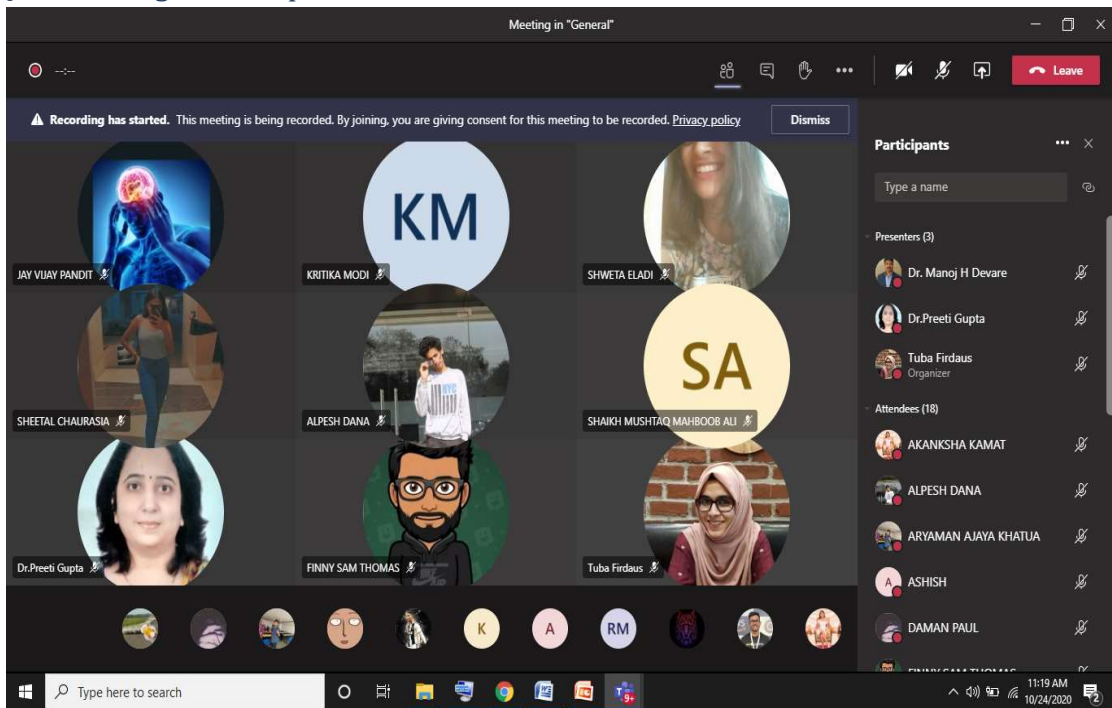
Meeting in "General"

--:--

Leave

Recording has started. This meeting is being recorded. By joining, you are giving consent for this meeting to be recorded. Privacy policy

Dismiss

KM

SA

JAY VIJAY PANDIT

KRITIKA MODI

SHWETA ELADI

SHEETAL CHAURASIA

ALPESH DANA

SHAIKH MUSHTAQ MAHBOOB ALI

Dr.Preeti Gupta

FINNY SAM THOMAS

Tuba Firdaus

K

A

RM

Participants

Type a name

Presenters (3)

Dr. Manoj H Devare

Dr.Preeti Gupta

Tuba Firdaus
Organizer

Attendees (18)

AKANKSHA KAMAT

ALPESH DANA

ARYAMAN AJAYA KHATUA

A ASHISH

DAMAN PAUL

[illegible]

Type here to search

11:19 AM
10/24/2020

2